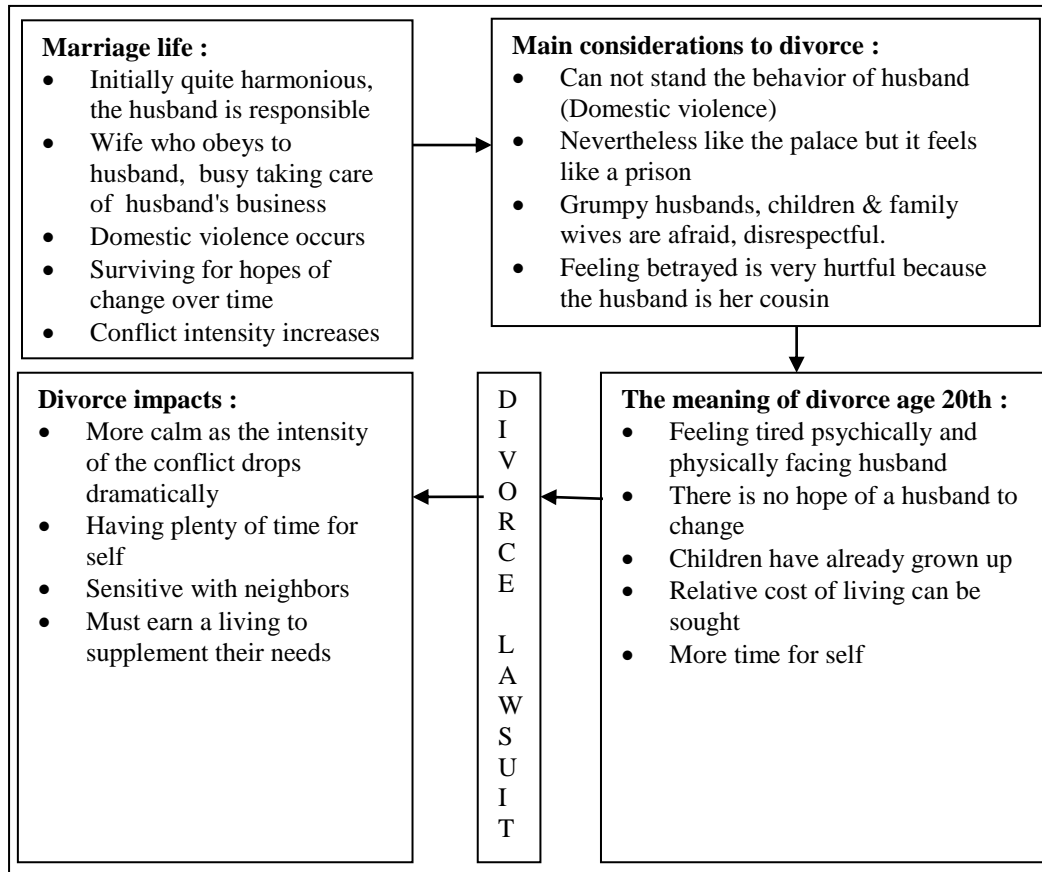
**Marriage life :**
- Initially quite harmonious, the husband is responsible
- Wife who obeys to husband, busy taking care of husband's business
- Domestic violence occurs
- Surviving for hopes of change over time
- Conflict intensity increases

**Main considerations to divorce :**
- Can not stand the behavior of husband (Domestic violence)
- Nevertheless like the palace but it feels like a prison
- Grumpy husbands, children & family wives are afraid, disrespectful.
- Feeling betrayed is very hurtful because the husband is her cousin

**The meaning of divorce age 20th :**
- Feeling tired psychically and physically facing husband
- There is no hope of a husband to change
- Children have already grown up
- Relative cost of living can be sought
- More time for self

DIVORCE LAWSUIT

**Divorce impacts :**
- More calm as the intensity of the conflict drops dramatically
- Having plenty of time for self
- Sensitive with neighbors
- Must earn a living to supplement their needs